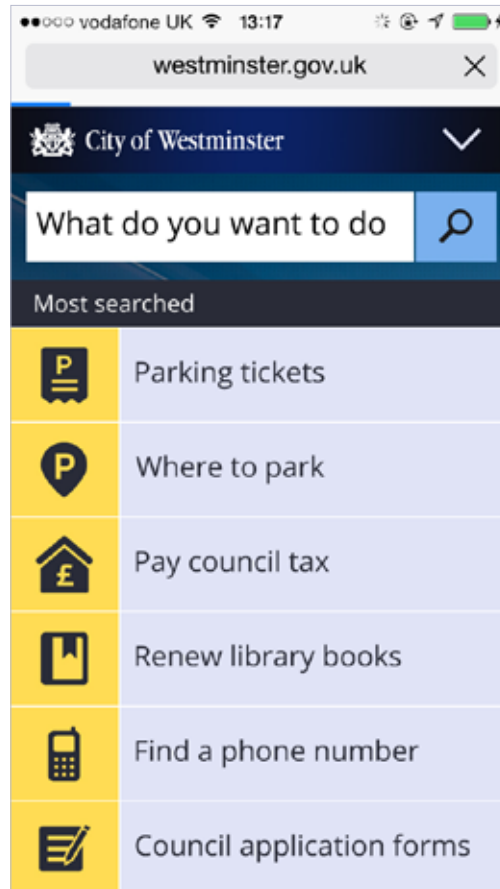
●●○○○ vodafone UK 13:17

westminster.gov.uk

City of Westminster

What do you want to do

Most searched

P

Parking tickets

P

Where to park

£

Pay council tax

Renew library books

Find a phone number

Council application forms